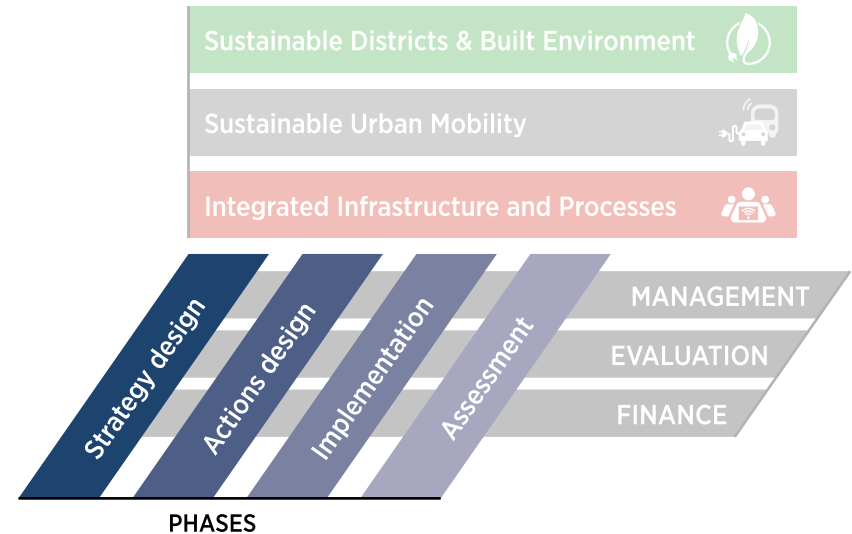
Sustainable Districts & Built Environment

Sustainable Urban Mobility

Integrated Infrastructure and Processes

Strategy design

Actions design

Implementation

Assessment

MANAGEMENT

EVALUATION

FINANCE

PHASES